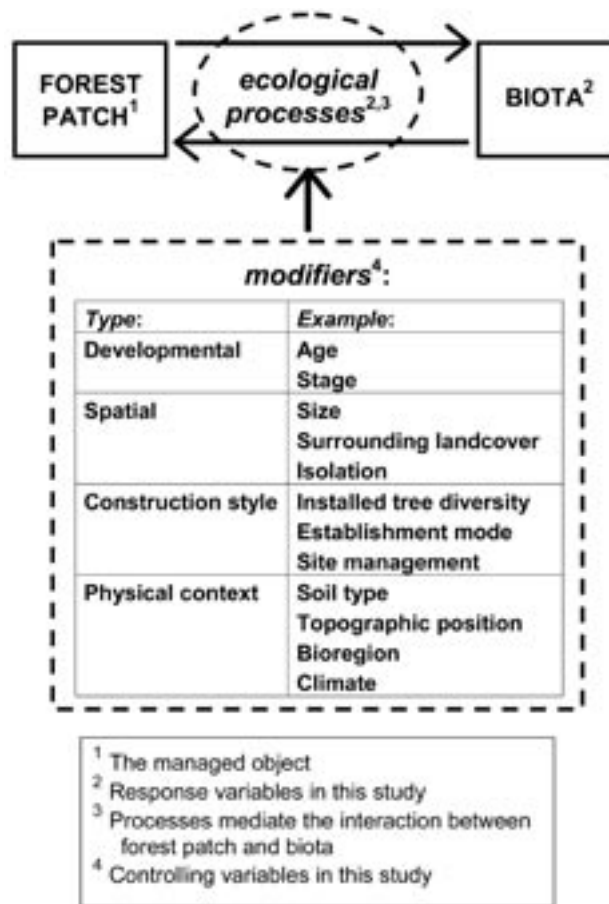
FOREST PATCH$^1$

*ecological processes*$^{2,3}$

BIOTA$^2$

*modifiers*$^4$:

| *Type*: | *Example*: |
|---|---|
| Developmental | Age<br>Stage |
| Spatial | Size<br>Surrounding landcover<br>Isolation |
| Construction style | Installed tree diversity<br>Establishment mode<br>Site management |
| Physical context | Soil type<br>Topographic position<br>Bioregion<br>Climate |

$^1$ The managed object
$^2$ Response variables in this study
$^3$ Processes mediate the interaction between forest patch and biota
$^4$ Controlling variables in this study